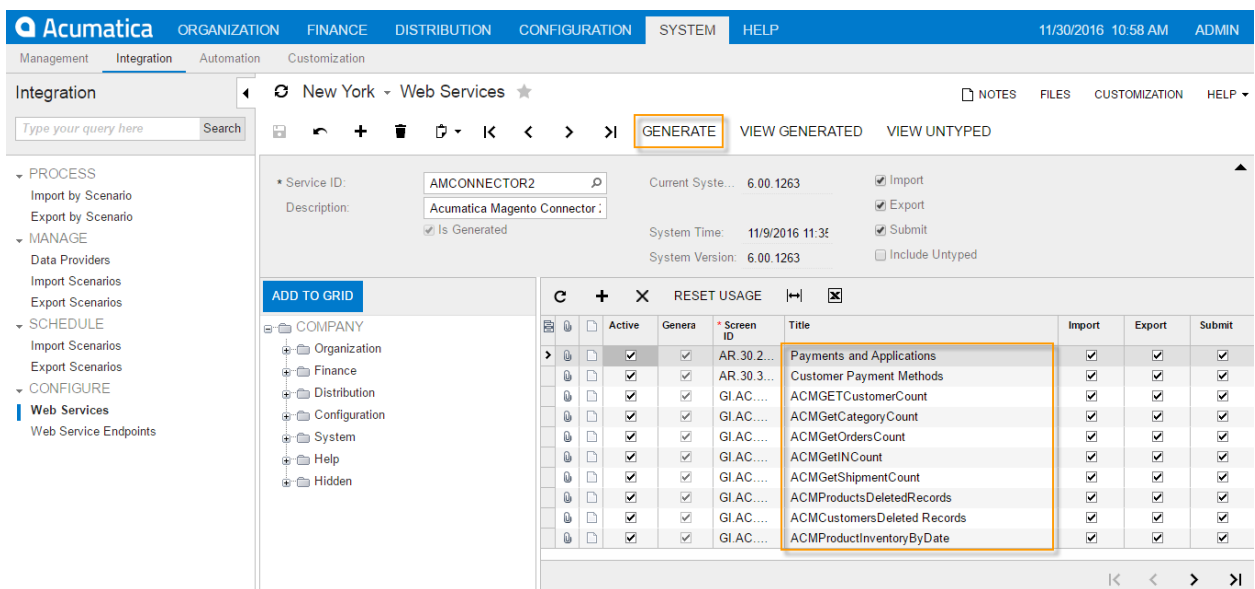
Acumatica ORGANIZATION FINANCE DISTRIBUTION CONFIGURATION SYSTEM HELP 11/30/2016 10:58 AM ADMIN

Management Integration Automation Customization

Integration

Type your query here Search

PROCESS
Import by Scenario
Export by Scenario
MANAGE
Data Providers
Import Scenarios
Export Scenarios
SCHEDULE
Import Scenarios
Export Scenarios
CONFIGURE
Web Services
Web Service Endpoints

New York - Web Services

NOTES FILES CUSTOMIZATION HELP

GENERATE VIEW GENERATED VIEW UNTYPED

* Service ID: AMCONNECTOR2
Description: Acumatica Magento Connector 2
Is Generated

Current Syste... 6.00.1263

System Time: 11/9/2016 11:35
System Version: 6.00.1263

Import
Export
Submit
Include Untyped

ADD TO GRID

COMPANY
Organization
Finance
Distribution
Configuration
System
Help
Hidden

RESET USAGE

| Active | Genera | * Screen ID | Title | Import | Export | Submit |
|---|---|---|---|---|---|---|
| ☑ | ☑ | AR.30.2... | Payments and Applications | ☑ | ☑ | ☑ |
| ☑ | ☑ | AR.30.3... | Customer Payment Methods | ☑ | ☑ | ☑ |
| ☑ | ☑ | GI.AC.... | ACMGETCustomerCount | ☑ | ☑ | ☑ |
| ☑ | ☑ | GI.AC.... | ACMGetCategoryCount | ☑ | ☑ | ☑ |
| ☑ | ☑ | GI.AC.... | ACMGetOrdersCount | ☑ | ☑ | ☑ |
| ☑ | ☑ | GI.AC.... | ACMGetINCount | ☑ | ☑ | ☑ |
| ☑ | ☑ | GI.AC.... | ACMGetShipmentCount | ☑ | ☑ | ☑ |
| ☑ | ☑ | GI.AC.... | ACMProductsDeletedRecords | ☑ | ☑ | ☑ |
| ☑ | ☑ | GI.AC.... | ACMCustomersDeleted Records | ☑ | ☑ | ☑ |
| ☑ | ☑ | GI.AC.... | ACMProductInventoryByDate | ☑ | ☑ | ☑ |